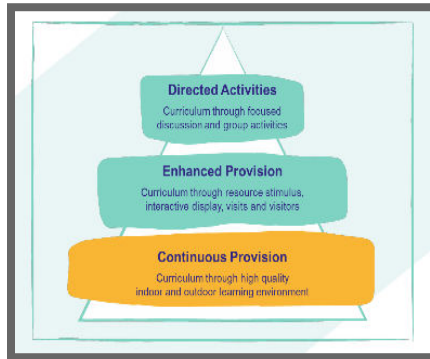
Directed Activities

Curriculum through focused discussion and group activities

Enhanced Provision

Curriculum through resource stimulus, interactive display, visits and visitors

Continuous Provision

Curriculum through high quality indoor and outdoor learning environment